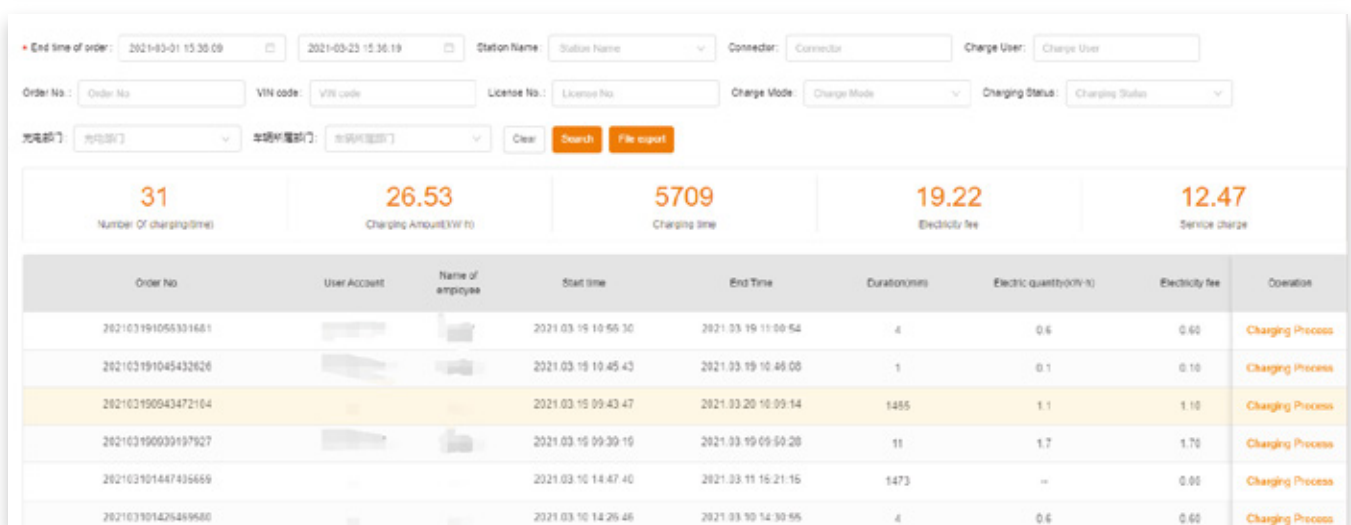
* End time of order: 2021-03-01 15:36:09 2021-03-23 15:36:19 Station Name: Station Name Connector: Connector Charge User: Charge User

Order No.: Order No. VIN code: VIN code License No.: License No. Charge Mode: Charge Mode Charging Status: Charging Status

充电部门: 充电部门 车辆所属部门: 车辆所属部门 Clear Search File export

31
Number Of charging(time)

26.53
Charging Amount(KW·h)

5709
Charging time

19.22
Electricity fee

12.47
Service charge

| Order No | User Account | Name of employee | Start time | End Time | Duration(min) | Electric quantity(KW·h) | Electricity fee | Operation |
|---|---|---|---|---|---|---|---|---|
| 202103191056301681 | | | 2021.03.19 10:56:30 | 2021.03.19 11:00:54 | 4 | 0.6 | 0.60 | Charging Process |
| 202103191045432626 | | | 2021.03.19 10:45:43 | 2021.03.19 10:46:08 | 1 | 0.1 | 0.10 | Charging Process |
| 202103190943472104 | | | 2021.03.19 09:43:47 | 2021.03.20 10:09:14 | 1465 | 1.1 | 1.10 | Charging Process |
| 202103190930197927 | | | 2021.03.19 09:30:10 | 2021.03.19 09:50:28 | 11 | 1.7 | 1.70 | Charging Process |
| 202103101447435669 | | | 2021.03.10 14:47:40 | 2021.03.11 15:21:16 | 1473 | -- | 0.00 | Charging Process |
| 202103101426469580 | | | 2021.03.10 14:26:46 | 2021.03.10 14:30:55 | 4 | 0.6 | 0.60 | Charging Process |